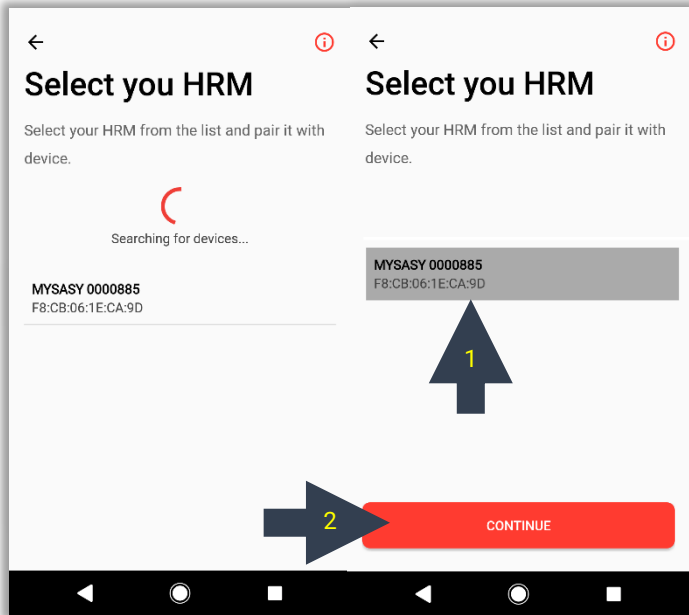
Select you HRM

Select your HRM from the list and pair it with device.

Searching for devices...

MYSASY 0000885
F8:CB:06:1E:CA:9D

Select you HRM

Select your HRM from the list and pair it with device.

MYSASY 0000885
F8:CB:06:1E:CA:9D

1

2

CONTINUE